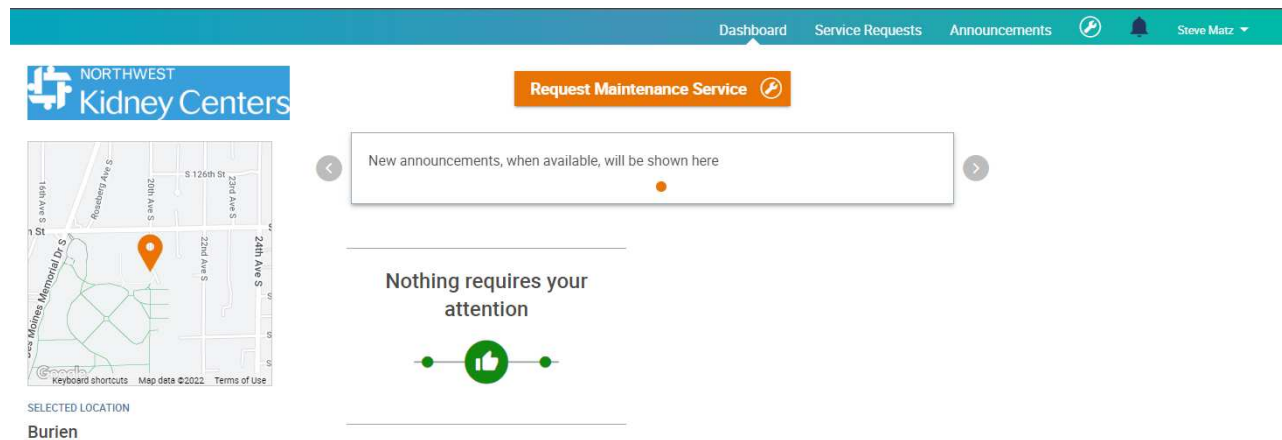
Dashboard Service Requests Announcements Steve Matz

NORTHWEST
Kidney Centers

Request Maintenance Service

New announcements, when available, will be shown here

S 126th St
Roseberg Ave S
20th Ave S
23rd Ave S
16th Ave S
h St
22nd Ave S
24th Ave S
Des Moines Memorial Dr S
Google
Keyboard shortcuts Map data ©2022 Terms of Use

Nothing requires your attention

SELECTED LOCATION
Burien